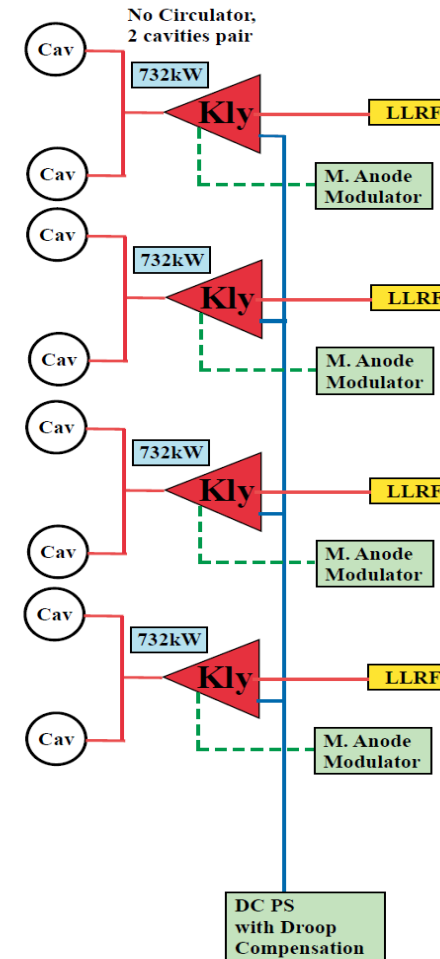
No Circulator,
2 cavities pair

Cav

732kW

Kly

LLRF

Cav

M. Anode Modulator

Cav

732kW

Kly

LLRF

Cav

M. Anode Modulator

Cav

732kW

Kly

LLRF

Cav

M. Anode Modulator

Cav

732kW

Kly

LLRF

Cav

M. Anode Modulator

DC PS with Droop Compensation